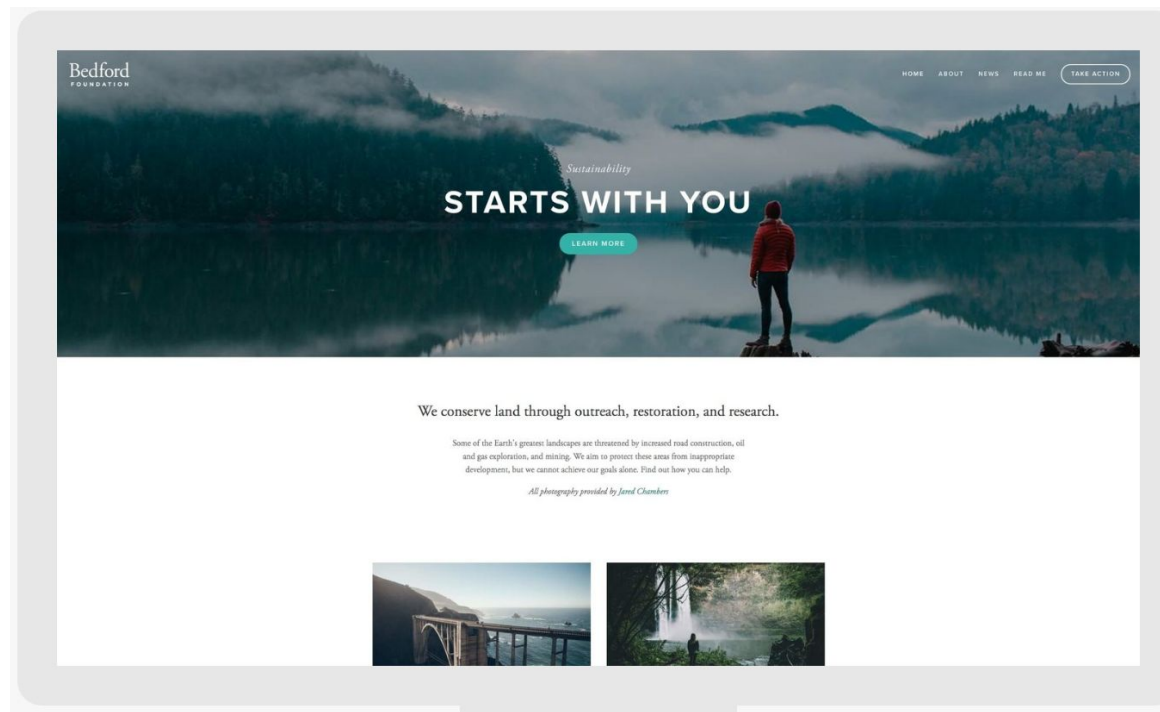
Bedford
FOUNDATION

HOME ABOUT NEWS READ ME TAKE ACTION

Sustainability
STARTS WITH YOU
LEARN MORE

We conserve land through outreach, restoration, and research.

Some of the Earth's greatest landscapes are threatened by increased road construction, oil and gas exploration, and mining. We aim to protect these areas from inappropriate development, but we cannot achieve our goals alone. Find out how you can help.

All photography provided by Jared Chambers